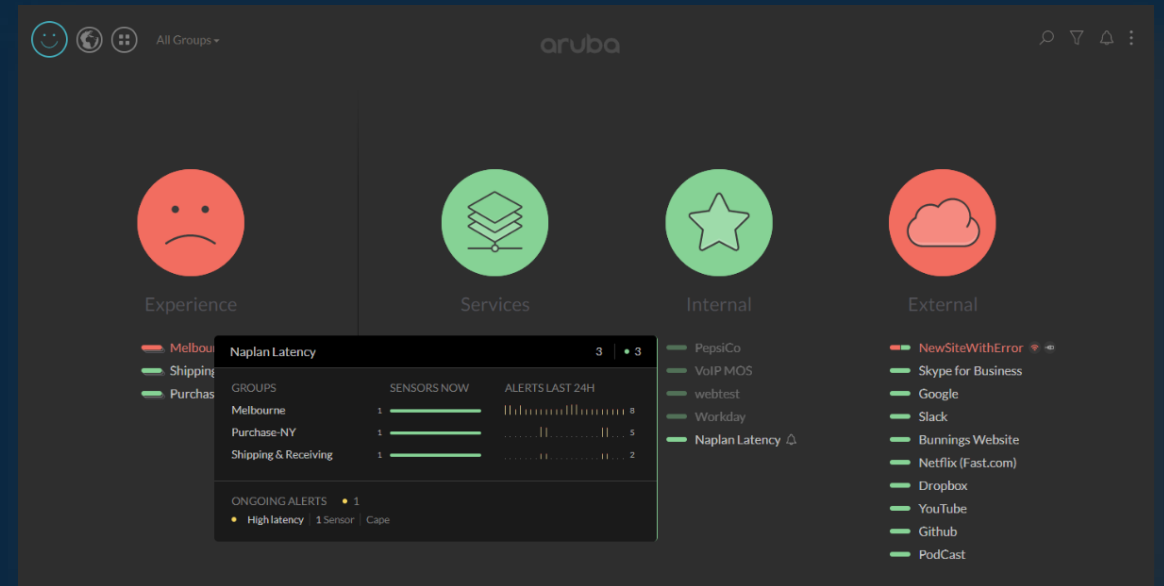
All Groups

aruba

Experience

Services

Internal

External

Melbou

Shipping

Purchas

Naplan Latency 3 • 3

| GROUPS | SENSORS NOW | ALERTS LAST 24H |
|---|---|---|
| Melbourne | 1 | 8 |
| Purchase-NY | 1 | 5 |
| Shipping & Receiving | 1 | 2 |

ONGOING ALERTS • 1

• High latency | 1 Sensor | Cape

PepsiCo
VoIP MOS
webtest
Workday
Naplan Latency

NewSiteWithError
Skype for Business
Google
Slack
Bunnings Website
Netflix (Fast.com)
Dropbox
YouTube
Github
PodCast